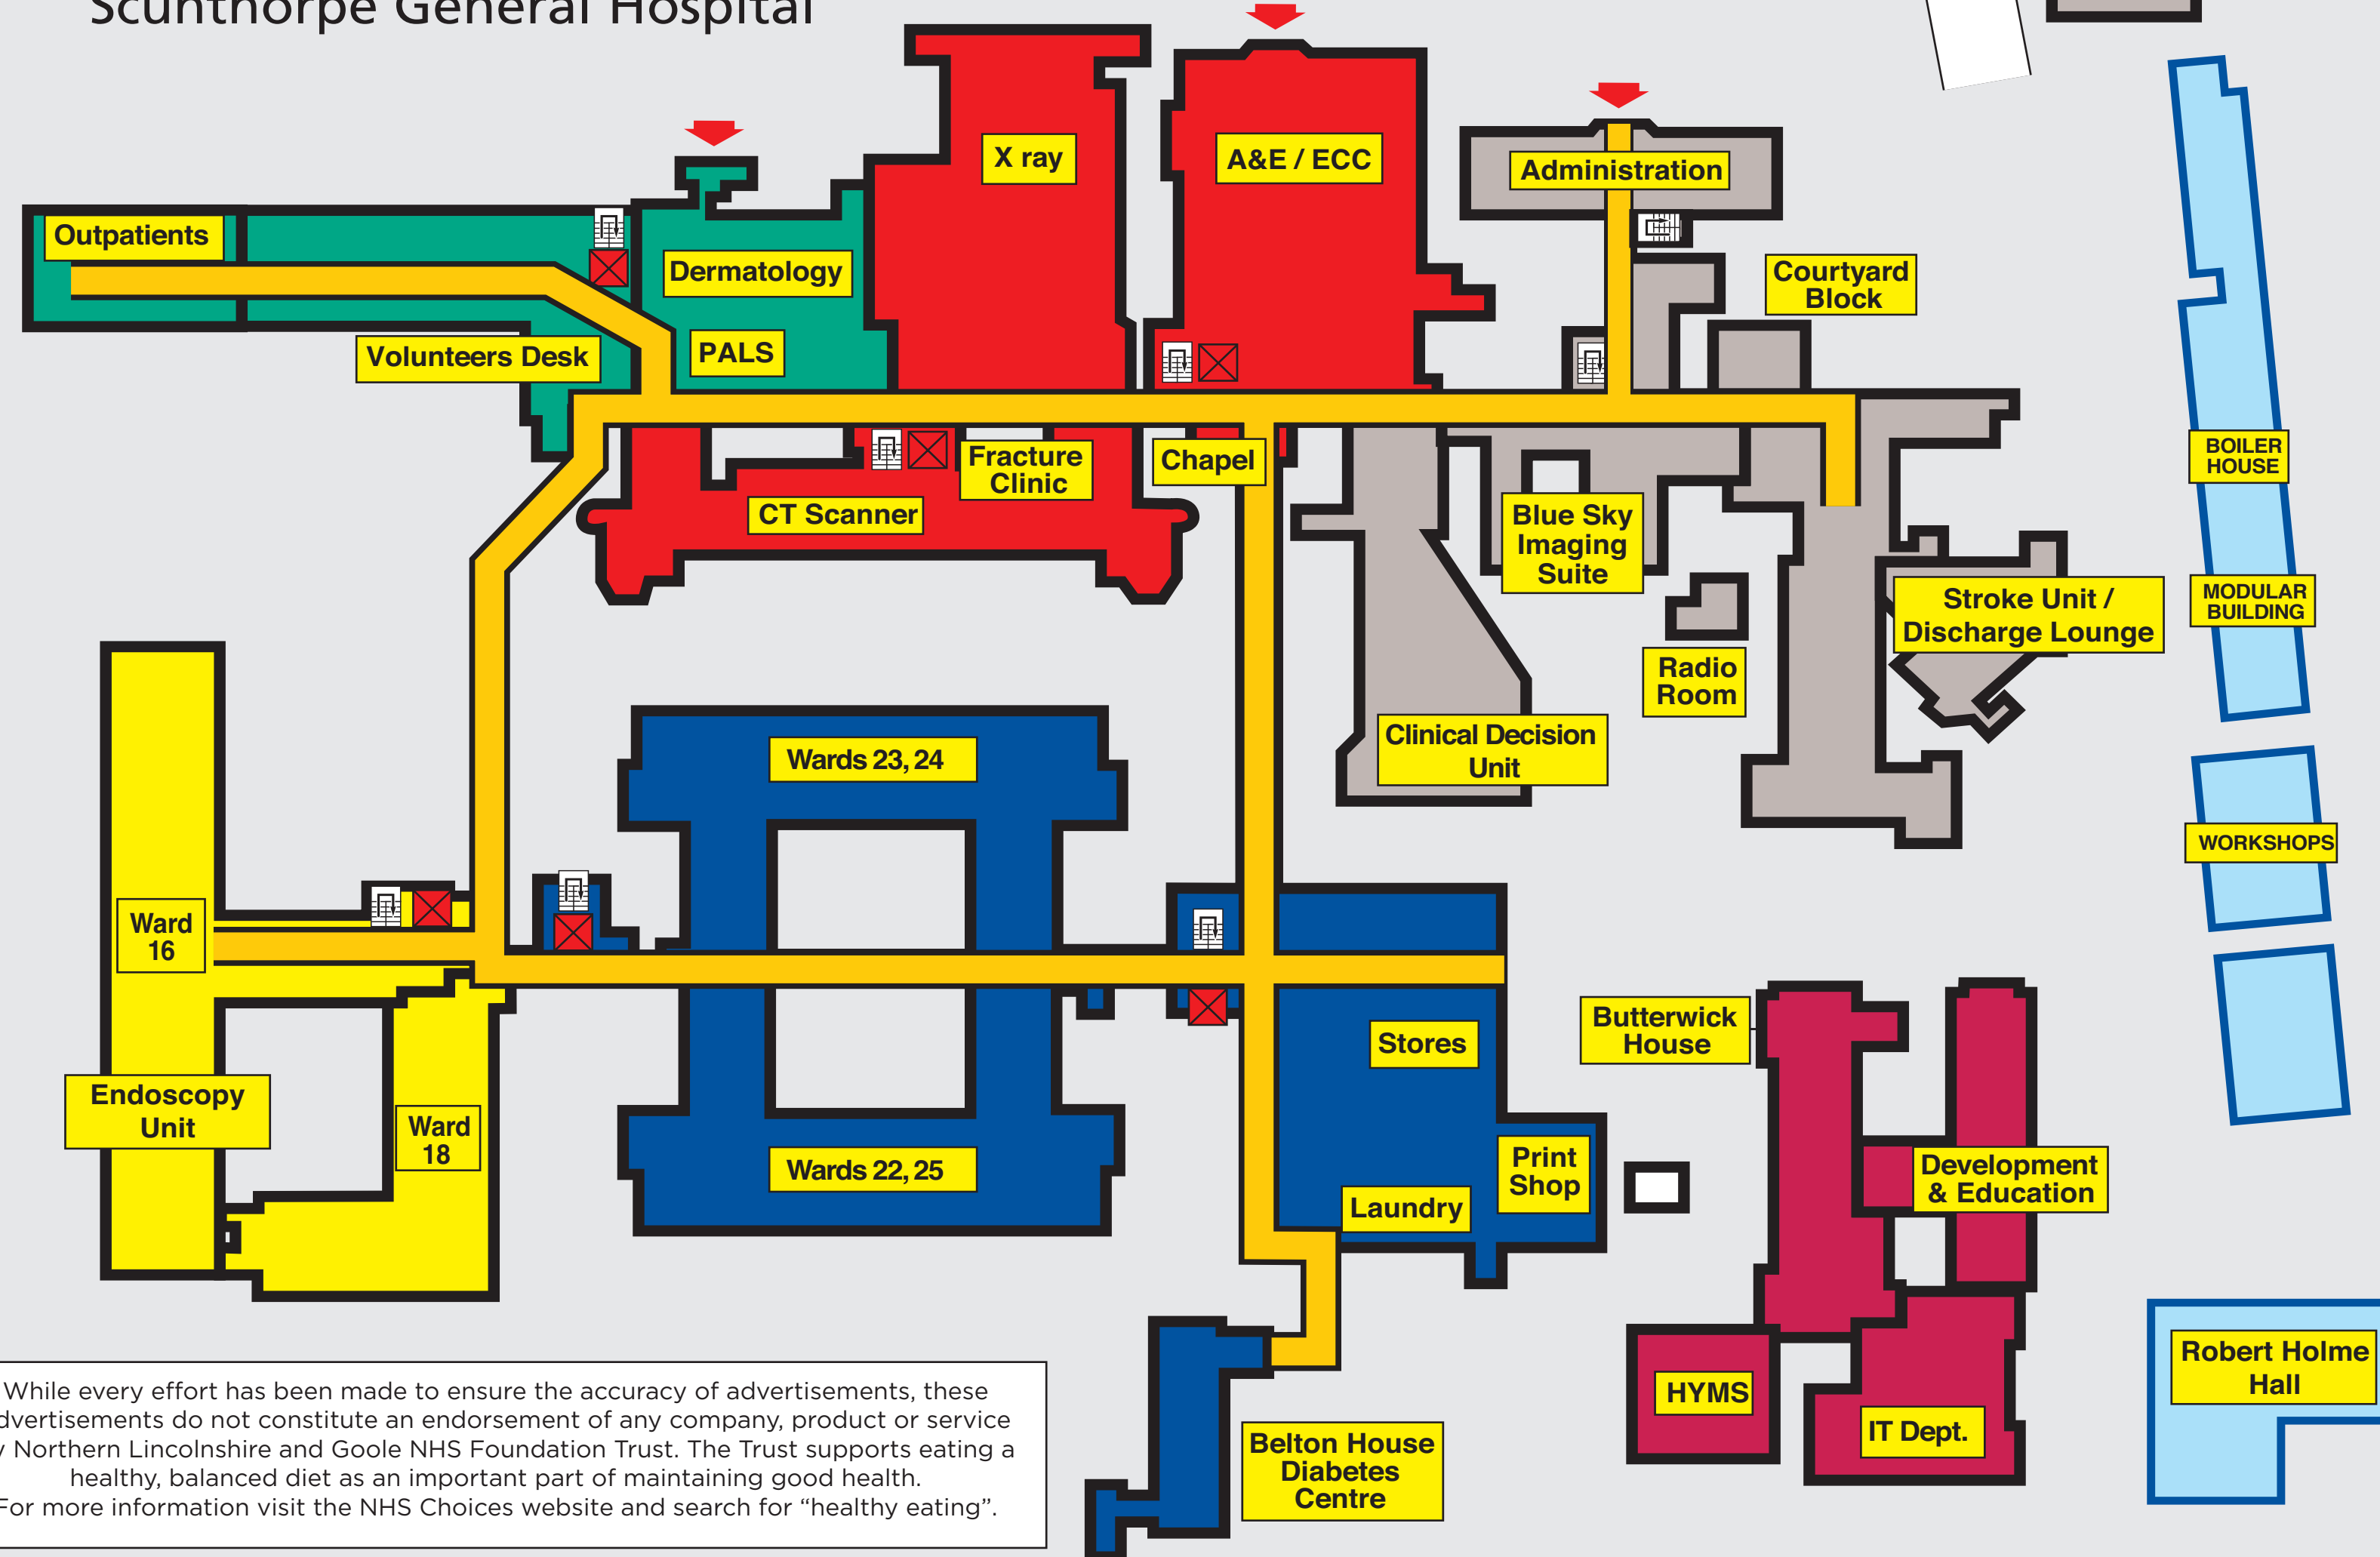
Scunthorpe General Hospital

Outpatients

Dermatology

X ray

A&E / ECC

Administration

Courtyard Block

Volunteers Desk

PALS

Fracture Clinic

Chapel

CT Scanner

Blue Sky Imaging Suite

BOILER HOUSE

Stroke Unit / Discharge Lounge

MODULAR BUILDING

Radio Room

Clinical Decision Unit

Wards 23, 24

Ward 16

WORKSHOPS

Butterwick House

Stores

Endoscopy Unit

Ward 18

Wards 22, 25

Print Shop

Laundry

Development & Education

HYMS

IT Dept.

Robert Holme Hall

Belton House Diabetes Centre

While every effort has been made to ensure the accuracy of advertisements, these dvertisements do not constitute an endorsement of any company, product or service Northern Lincolnshire and Goole NHS Foundation Trust. The Trust supports eating a healthy, balanced diet as an important part of maintaining good health. For more information visit the NHS Choices website and search for “healthy eating”.